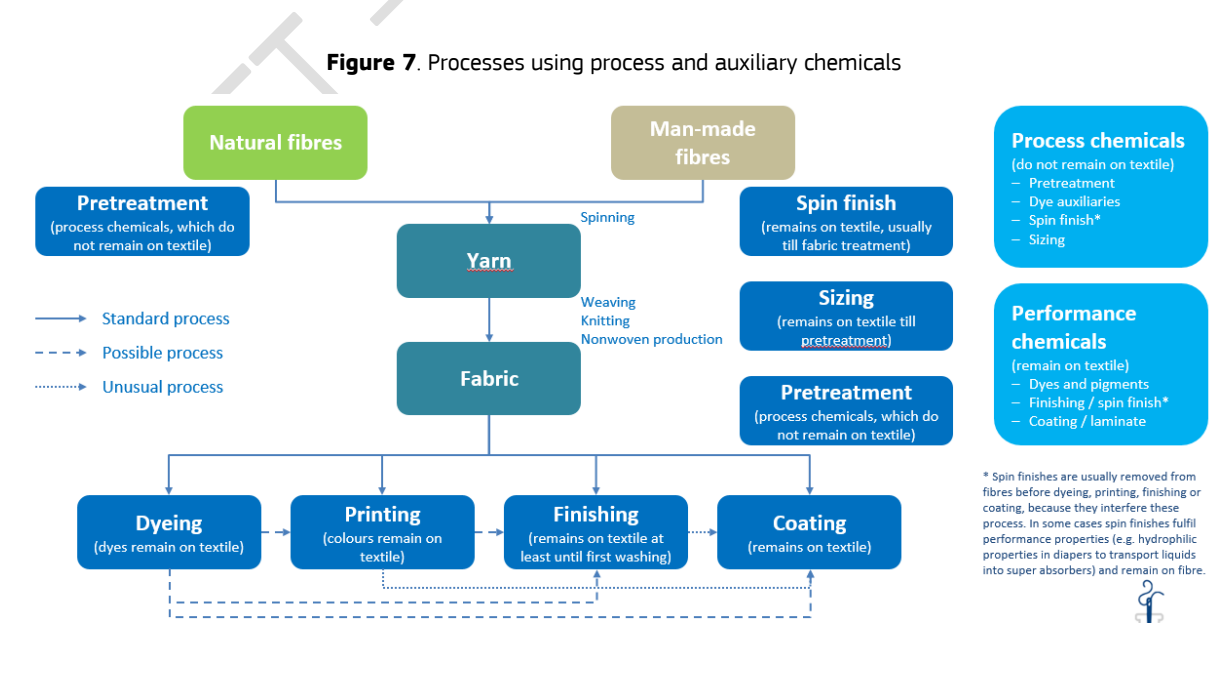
**Figure 7**. Processes using process and auxiliary chemicals

Natural fibres

Man-made fibres

Pretreatment
(process chemicals, which do not remain on textile)

Spinning

Yarn

Spin finish
(remains on textile, usually till fabric treatment)

Weaving
Knitting
Nonwoven production

Sizing
(remains on textile till pretreatment)

Standard process
Possible process
Unusual process

Fabric

Pretreatment
(process chemicals, which do not remain on textile)

Dyeing
(dyes remain on textile)

Printing
(colours remain on textile)

Finishing
(remains on textile at least until first washing)

Coating
(remains on textile)

Process chemicals
(do not remain on textile)
– Pretreatment
– Dye auxiliaries
– Spin finish*
– Sizing

Performance chemicals
(remain on textile)
– Dyes and pigments
– Finishing / spin finish*
– Coating / laminate

* Spin finishes are usually removed from fibres before dyeing, printing, finishing or coating, because they interfere these process. In some cases spin finishes fulfil performance properties (e.g. hydrophilic properties in diapers to transport liquids into super absorbers) and remain on fibre.